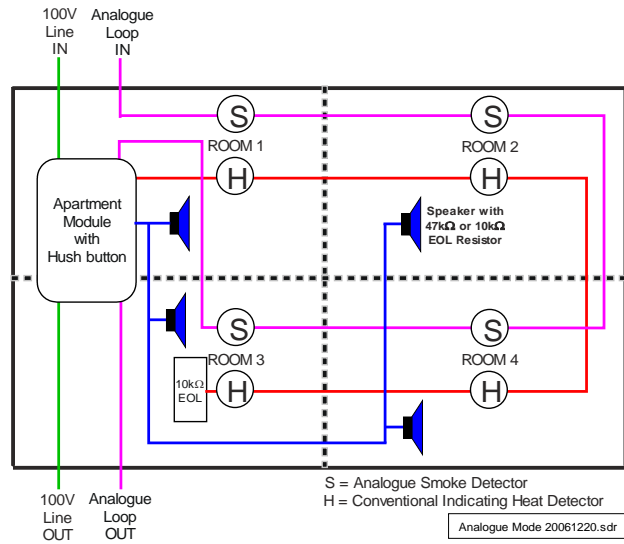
100V Line IN

Analogue Loop IN

S

ROOM 1

S

ROOM 2

H

H

Apartment Module with Hush button

Speaker with 47k$\Omega$ or 10k$\Omega$ EOL Resistor

S

S

ROOM 3

ROOM 4

10k$\Omega$ EOL

H

H

100V Line OUT

Analogue Loop OUT

S = Analogue Smoke Detector
H = Conventional Indicating Heat Detector

Analogue Mode 20061220.sdr